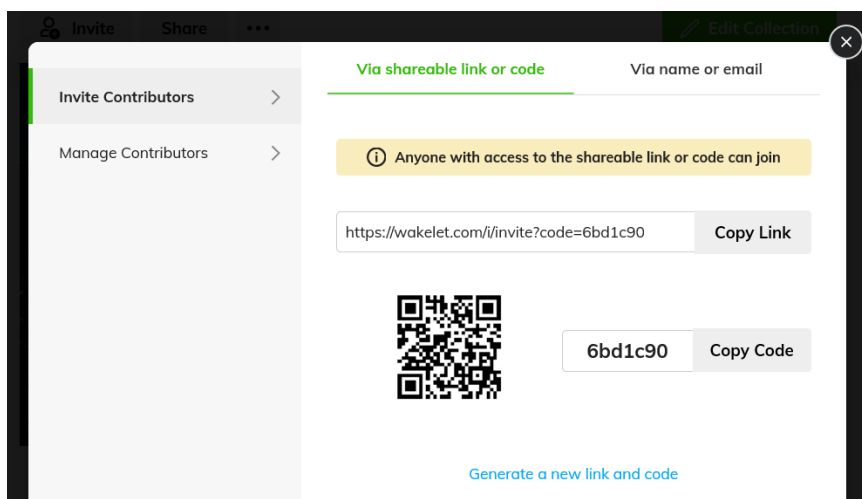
Invite Share •••
Edit Collection

Invite Contributors
Manage Contributors

Via shareable link or code
Via name or email

Anyone with access to the shareable link or code can join

https://wakelet.com/i/invite?code=6bd1c90
Copy Link

6bd1c90
Copy Code

Generate a new link and code